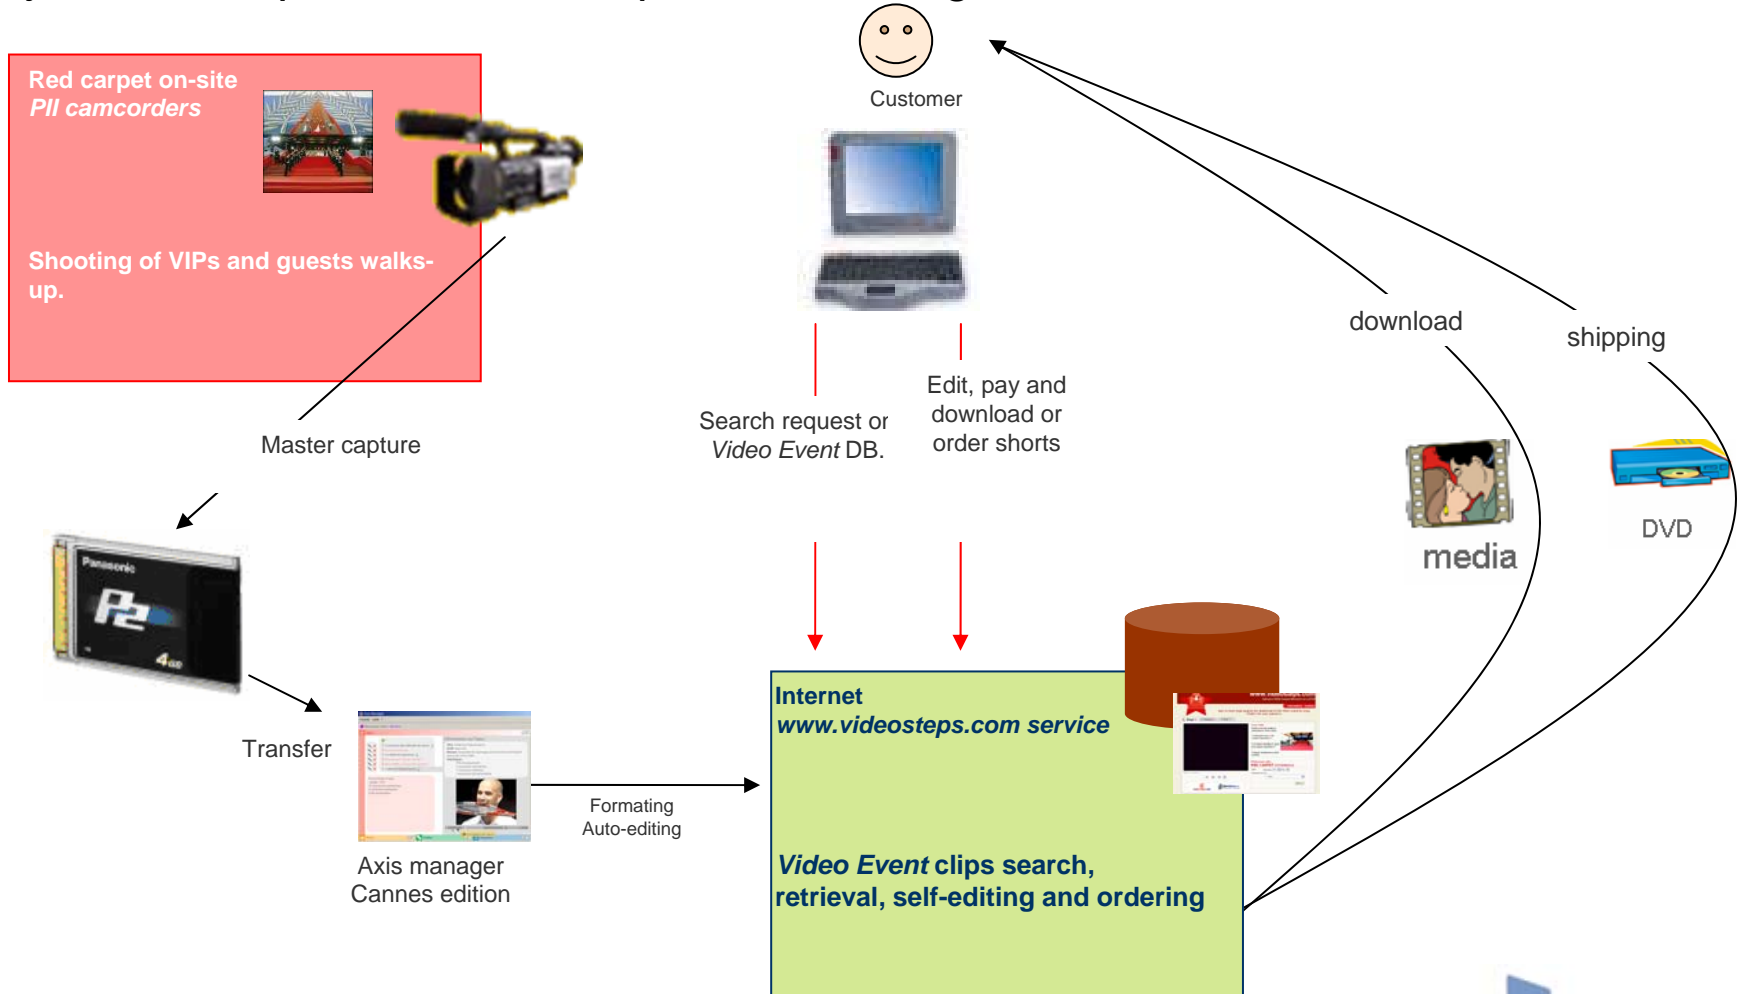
Red carpet on-site
PII camcorders

Shooting of VIPs and guests walks-up.

Customer

download

shipping

Search request or Video Event DB.

Edit, pay and download or order shorts

Master capture

media

DVD

Panasonic
P2
4GB

Transfer

Internet
www.videosteps.com service

Axis manager
Cannes edition

Formating
Auto-editing

Video Event clips search, retrieval, self-editing and ordering